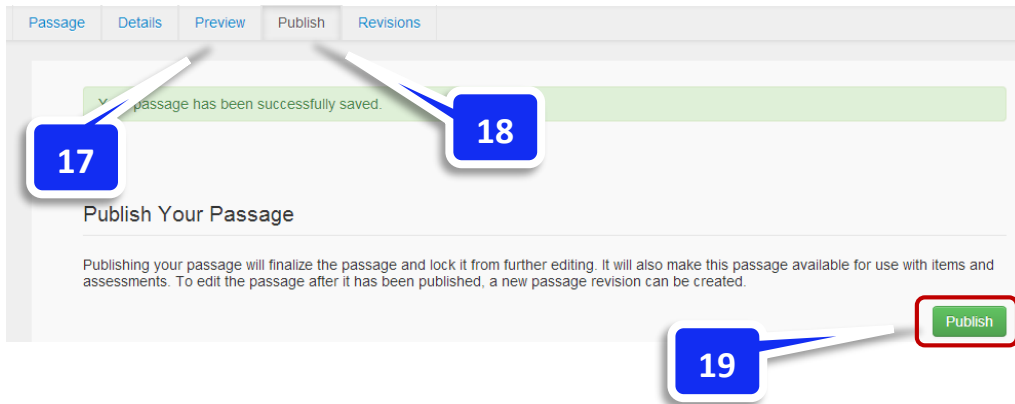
Passage Details Preview Publish Revisions

Y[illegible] passage has been successfully saved.

17

18

Publish Your Passage

Publishing your passage will finalize the passage and lock it from further editing. It will also make this passage available for use with items and assessments. To edit the passage after it has been published, a new passage revision can be created.

Publish

19